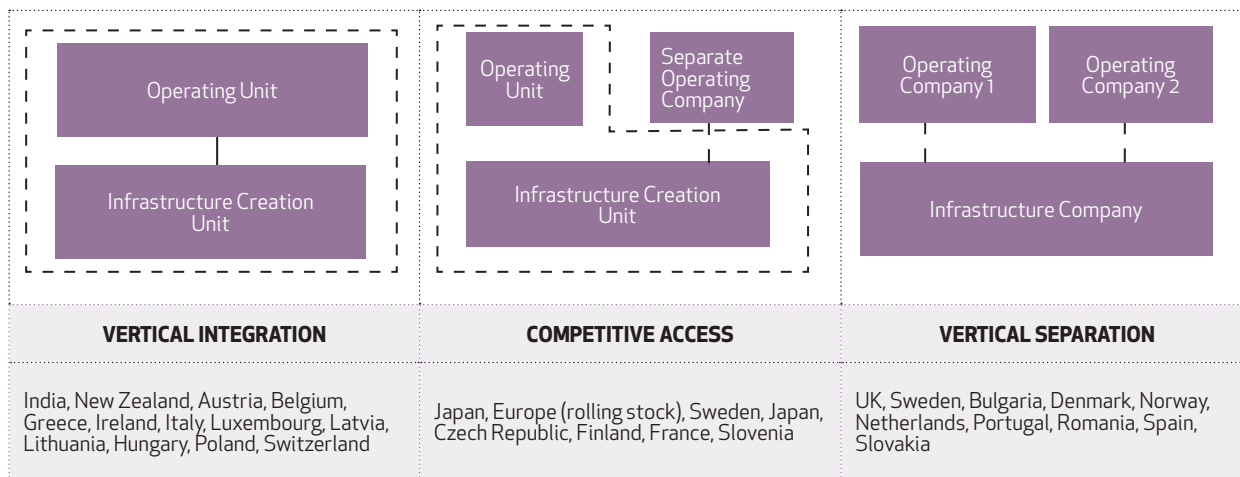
| Operating Unit<br>Infrastructure Creation Unit | Operating Unit<br>Separate Operating Company<br>Infrastructure Creation Unit | Operating Company 1<br>Operating Company 2<br>Infrastructure Company |
|---|---|---|
| **VERTICAL INTEGRATION** | **COMPETITIVE ACCESS** | **VERTICAL SEPARATION** |
| India, New Zealand, Austria, Belgium, Greece, Ireland, Italy, Luxembourg, Latvia, Lithuania, Hungary, Poland, Switzerland | Japan, Europe (rolling stock), Sweden, Japan, Czech Republic, Finland, France, Slovenia | UK, Sweden, Bulgaria, Denmark, Norway, Netherlands, Portugal, Romania, Spain, Slovakia |